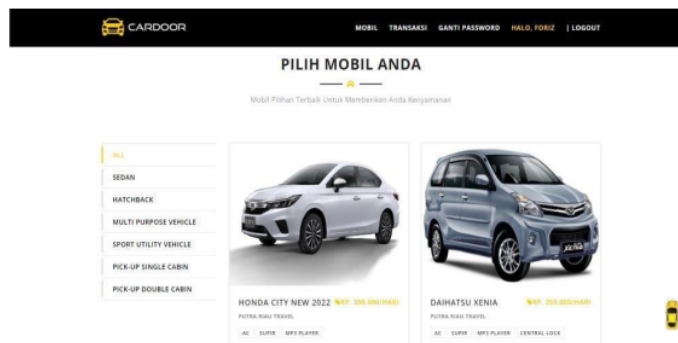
CARDOOR

MOBIL TRANSAKSI GANTI PASSWORD HALO, FORIZ | LOGOUT

PILIH MOBIL ANDA

Mobil Pilihan Terbaik Untuk Memberikan Anda Kenyamanan

ALL
SEDAN
HATCHBACK
MULTI PURPOSE VEHICLE
SPORT UTILITY VEHICLE
PICK-UP SINGLE CABIN
PICK-UP DOUBLE CABIN

HONDA CITY NEW 2022 RP. 300.000/HARI
PUTRA RIAU TRAVEL
AC SUPIR MP3 PLAYER

DAIHATSU XENIA RP. 250.000/HARI
PUTRA RIAU TRAVEL
AC SUPIR MP3 PLAYER CENTRAL LOCK